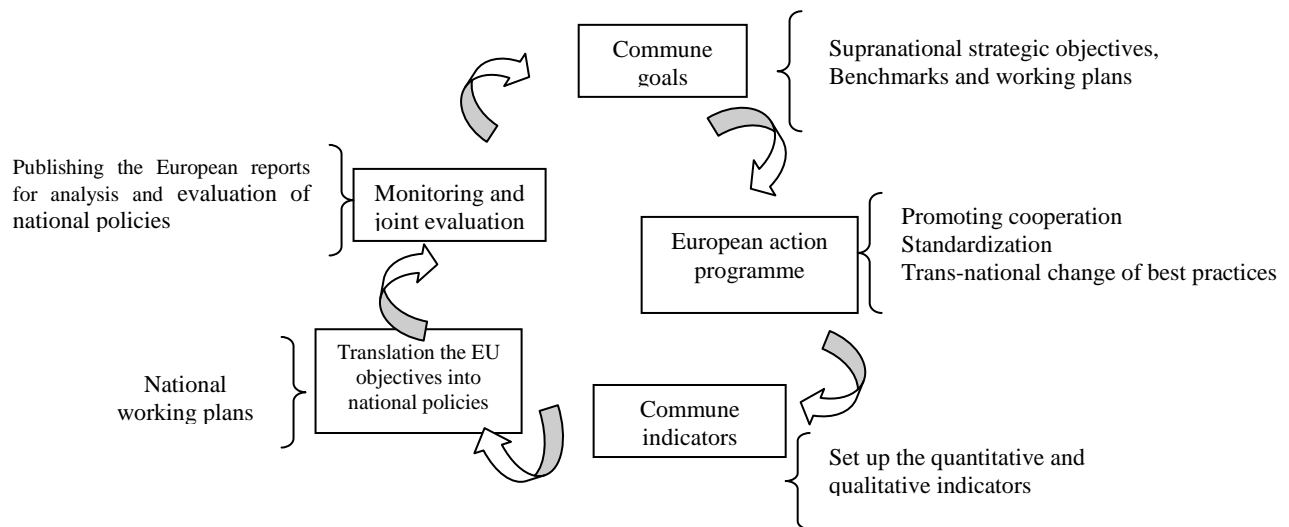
Commune goals

Supranational strategic objectives, Benchmarks and working plans

Publishing the European reports for analysis and evaluation of national policies

Monitoring and joint evaluation

European action programme

Promoting cooperation
Standardization
Trans-national change of best practices

National working plans

Translation the EU objectives into national policies

Commune indicators

Set up the quantitative and qualitative indicators